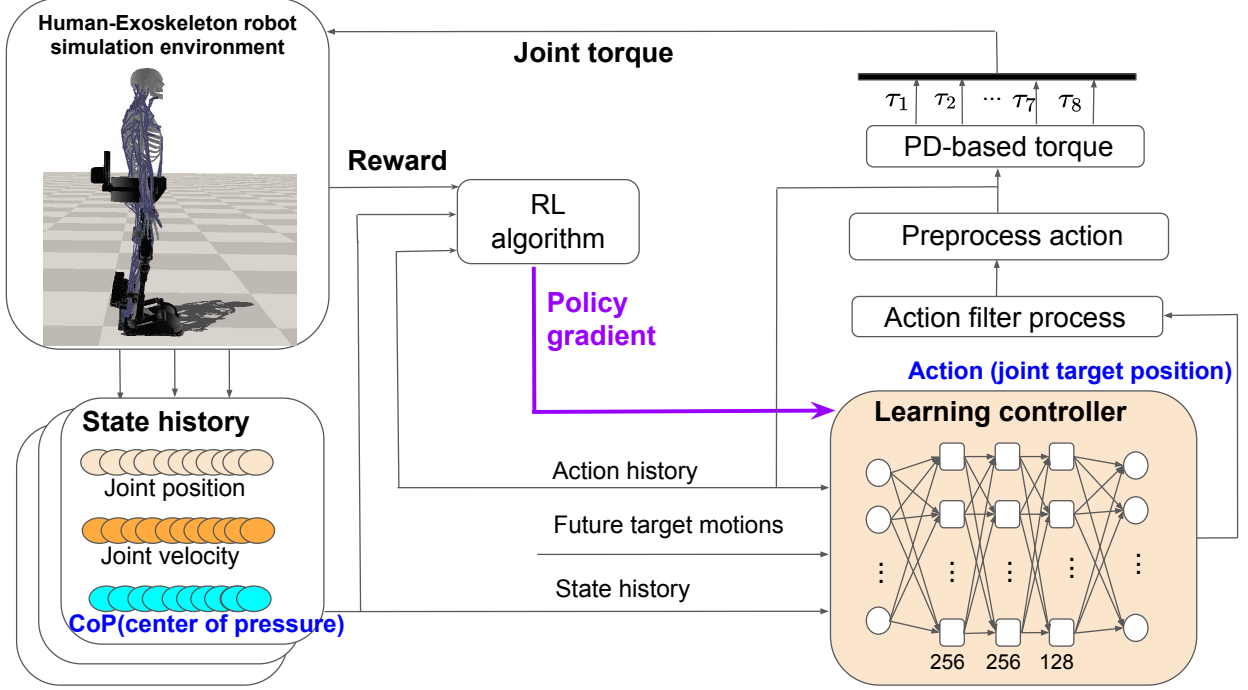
Human-Exoskeleton robot simulation environment

Joint torque

$\tau_1$ $\tau_2$ ··· $\tau_7$ $\tau_8$

PD-based torque

Reward

RL algorithm

Preprocess action

Action filter process

Policy gradient

Action (joint target position)

State history

Joint position

Joint velocity

CoP(center of pressure)

Learning controller

Action history

Future target motions

State history

256 256 128